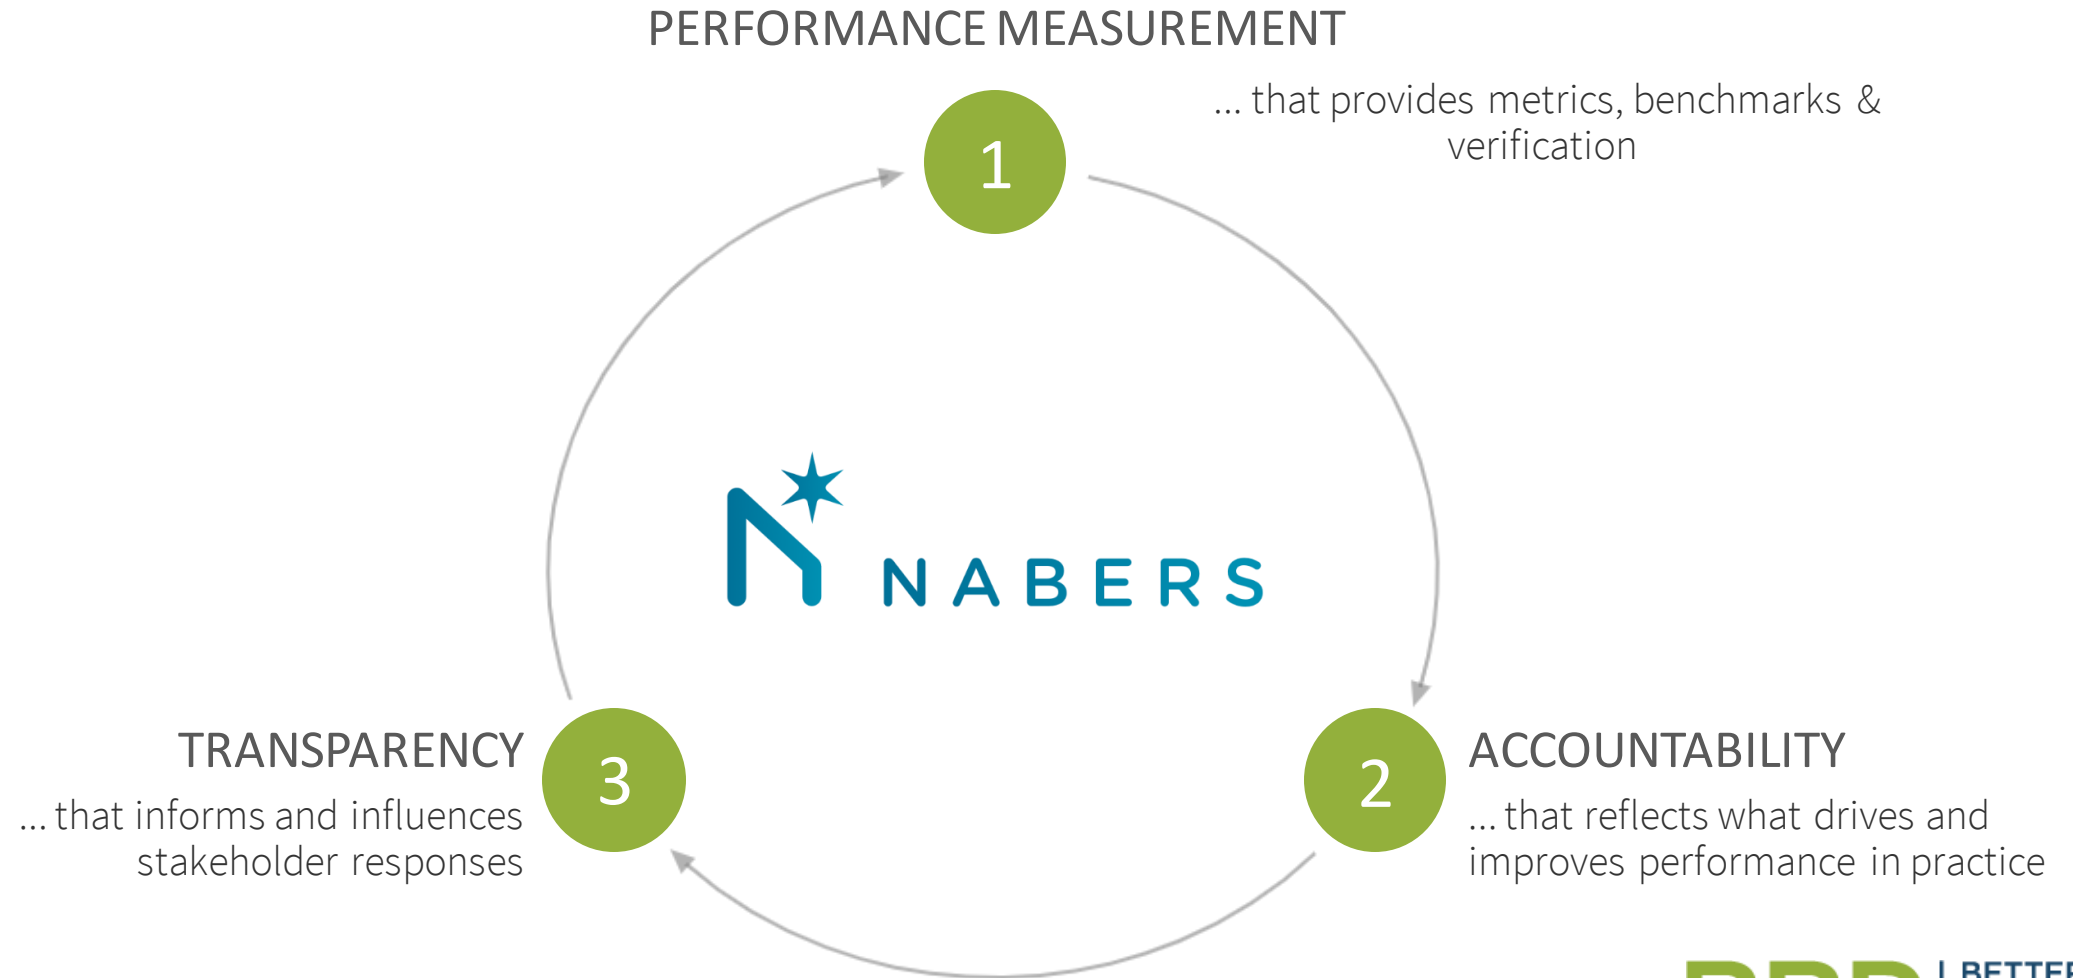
PERFORMANCE MEASUREMENT

... that provides metrics, benchmarks & verification

1

NABERS

TRANSPARENCY

... that informs and influences stakeholder responses

3

2

ACCOUNTABILITY

... that reflects what drives and improves performance in practice

BETTE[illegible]